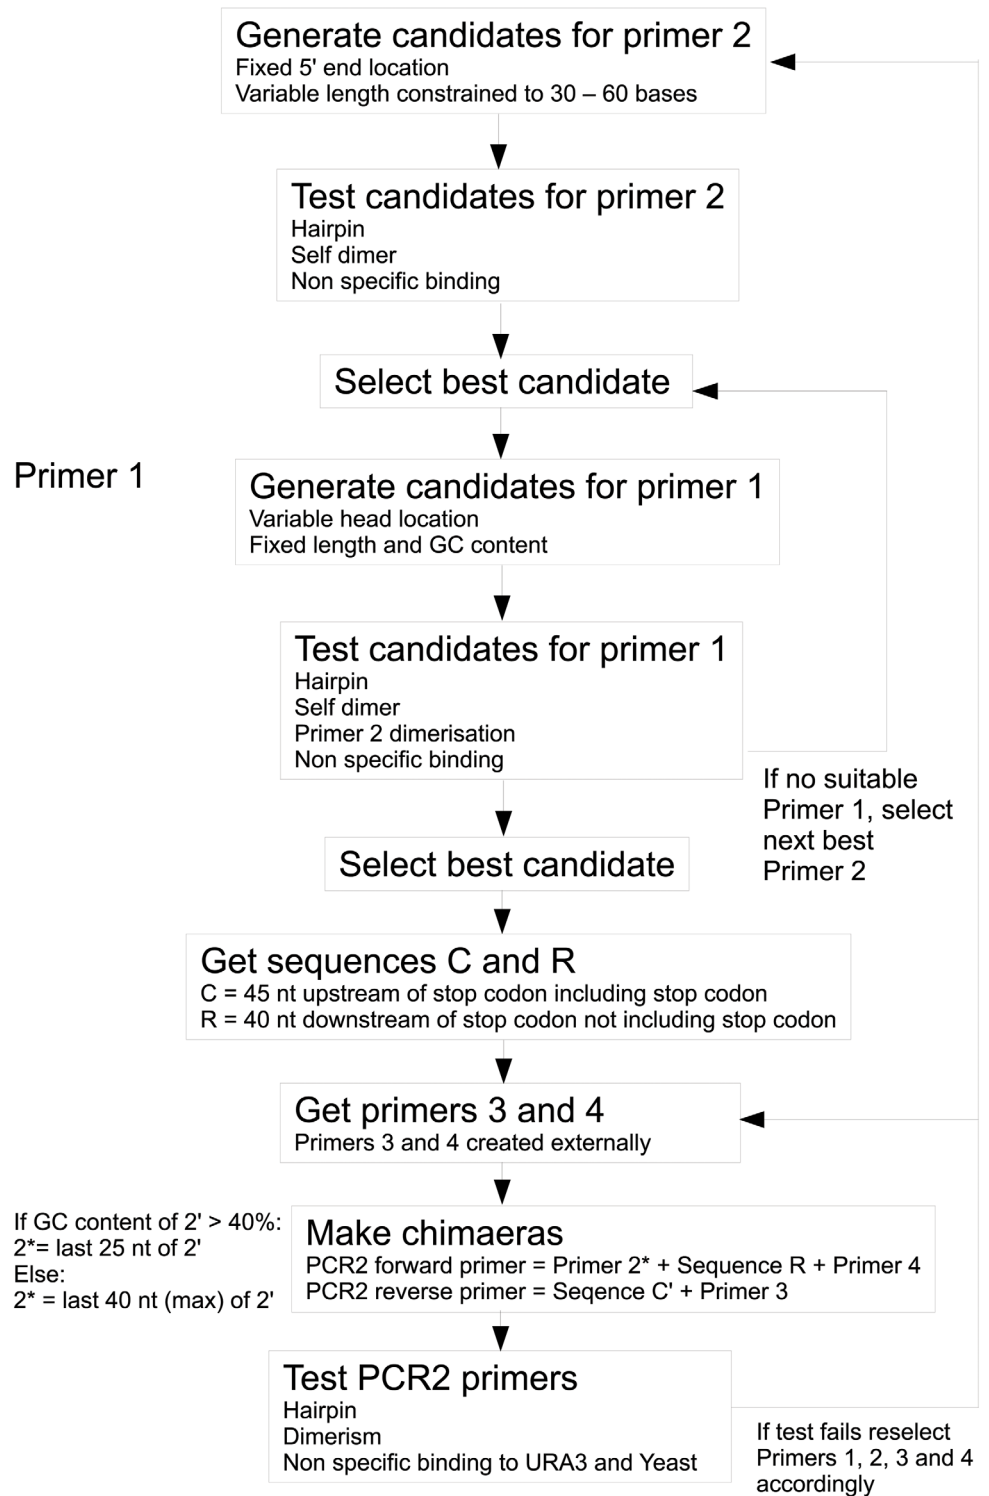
Generate candidates for primer 2
Fixed 5' end location
Variable length constrained to 30 – 60 bases

Test candidates for primer 2
Hairpin
Self dimer
Non specific binding

Select best candidate

Primer 1

Generate candidates for primer 1
Variable head location
Fixed length and GC content

Test candidates for primer 1
Hairpin
Self dimer
Primer 2 dimerisation
Non specific binding

If no suitable Primer 1, select next best Primer 2

Select best candidate

Get sequences C and R
C = 45 nt upstream of stop codon including stop codon
R = 40 nt downstream of stop codon not including stop codon

Get primers 3 and 4
Primers 3 and 4 created externally

If GC content of 2' > 40%:
2*= last 25 nt of 2'
Else:
2* = last 40 nt (max) of 2'

Make chimaeras
PCR2 forward primer = Primer 2* + Sequence R + Primer 4
PCR2 reverse primer = Seqence C' + Primer 3

Test PCR2 primers
Hairpin
Dimerism
Non specific binding to URA3 and Yeast

If test fails reselect Primers 1, 2, 3 and 4 accordingly